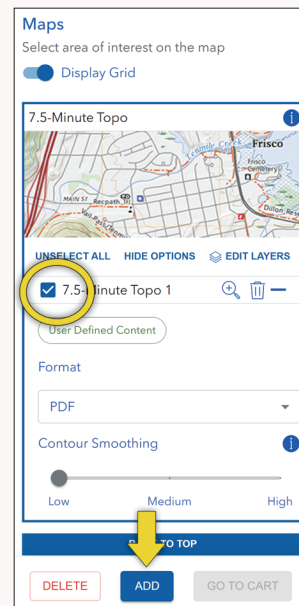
Maps

Select area of interest on the map

Display Grid

7.5-Minute Topo

Frisco

Frisco Cemetery

MAIN ST

Recpath_Tr

Dillon Res

UNSELECT ALL HIDE OPTIONS EDIT LAYERS

7.5-Minute Topo 1

User Defined Content

Format

PDF

Contour Smoothing

Low Medium High

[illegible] TO TOP

DELETE ADD GO TO CART